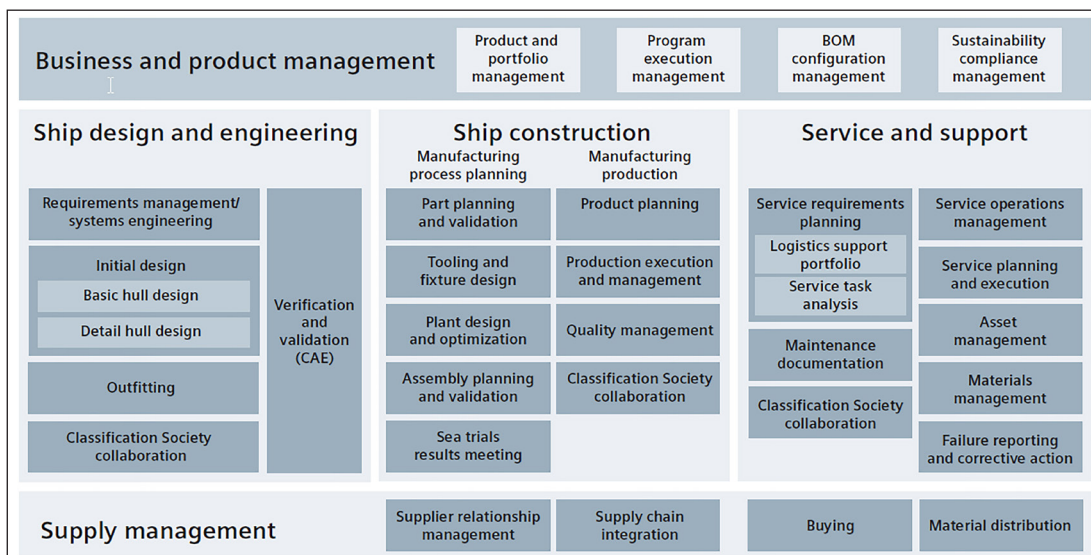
Business and product management

Product and portfolio management

Program execution management

BOM configuration management

Sustainability compliance management

Ship design and engineering

Requirements management/ systems engineering

Initial design

Basic hull design

Detail hull design

Outfitting

Classification Society collaboration

Verification and validation (CAE)

Ship construction

Manufacturing process planning

Manufacturing production

Part planning and validation

Tooling and fixture design

Plant design and optimization

Assembly planning and validation

Sea trials results meeting

Product planning

Production execution and management

Quality management

Classification Society collaboration

Service and support

Service requirements planning

Logistics support portfolio

Service task analysis

Maintenance documentation

Classification Society collaboration

Service operations management

Service planning and execution

Asset management

Materials management

Failure reporting and corrective action

Supply management

Supplier relationship management

Supply chain integration

Buying

Material distribution